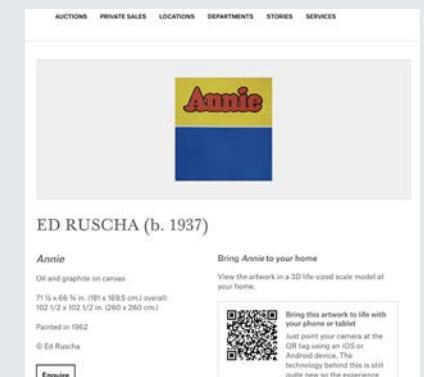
AUCTIONS PRIVATE SALES LOCATIONS DEPARTMENTS STORIES SERVICES

Annie

ED RUSCHA (b. 1937)

Annie

Oil and graphite on canvas

71 ¼ x 66 ¾ in. (181 x 169.5 cm.) overall: 102 1/2 x 102 1/2 in. (260 x 260 cm.)

Painted in 1962

© Ed Ruscha

Enquire

Bring Annie to your home

View the artwork in a 3D life-sized scale model at your home.

Bring this artwork to life with your phone or tablet

Just point your camera at the QR tag using an iOS or Android device. The technology behind this is still quite new so the experience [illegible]